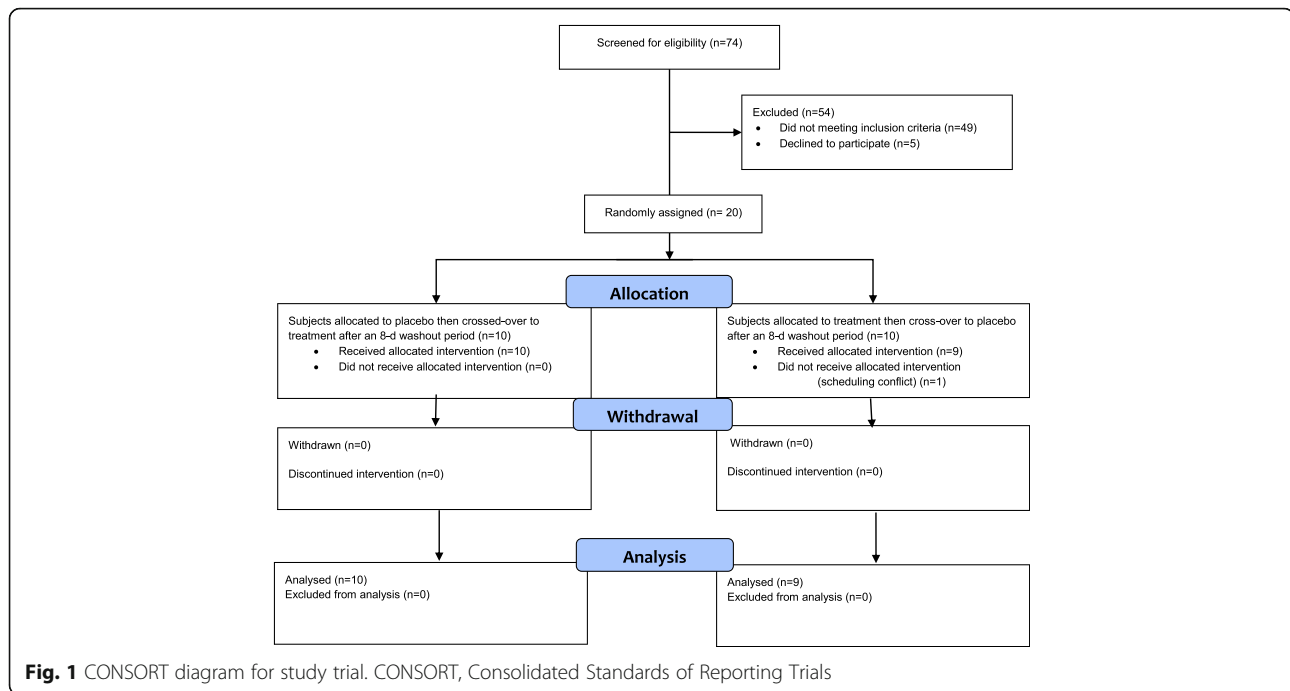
Screened for eligibility (n=74)

Excluded (n=54)
• Did not meeting inclusion criteria (n=49)
• Declined to participate (n=5)

Randomly assigned (n= 20)

Allocation

Subjects allocated to placebo then crossed-over to treatment after an 8-d washout period (n=10)
• Received allocated intervention (n=10)
• Did not receive allocated intervention (n=0)

Subjects allocated to treatment then cross-over to placebo after an 8-d washout period (n=10)
• Received allocated intervention (n=9)
• Did not receive allocated intervention (scheduling conflict) (n=1)

Withdrawal

Withdrawn (n=0)

Discontinued intervention (n=0)

Withdrawn (n=0)

Discontinued intervention (n=0)

Analysis

Analysed (n=10)
Excluded from analysis (n=0)

Analysed (n=9)
Excluded from analysis (n=0)

Fig. 1 CONSORT diagram for study trial. CONSORT, Consolidated Standards of Reporting Trials